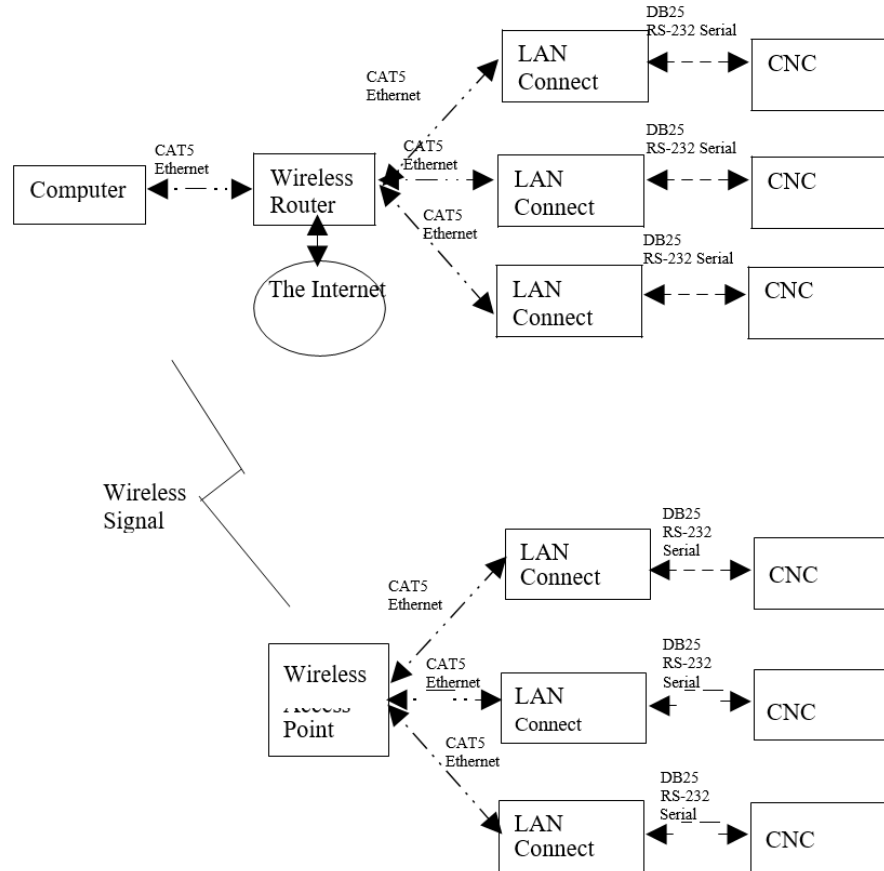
DB25
RS-232 Serial

CAT5
Ethernet

LAN
Connect

CNC

CAT5
Ethernet

Computer

Wireless
Router

CAT5
Ethernet

DB25
RS-232 Serial

LAN
Connect

CNC

CAT5
Ethernet

DB25
RS-232 Serial

The Internet

LAN
Connect

CNC

Wireless
Signal

DB25
RS-232
Serial

CAT5
Ethernet

LAN
Connect

CNC

Wireless
Access
Point

CAT5
Ethernet

DB25
RS-232
Serial

LAN
Connect

CNC

CAT5
Ethernet

DB25
RS-232
Serial

LAN
Connect

CNC